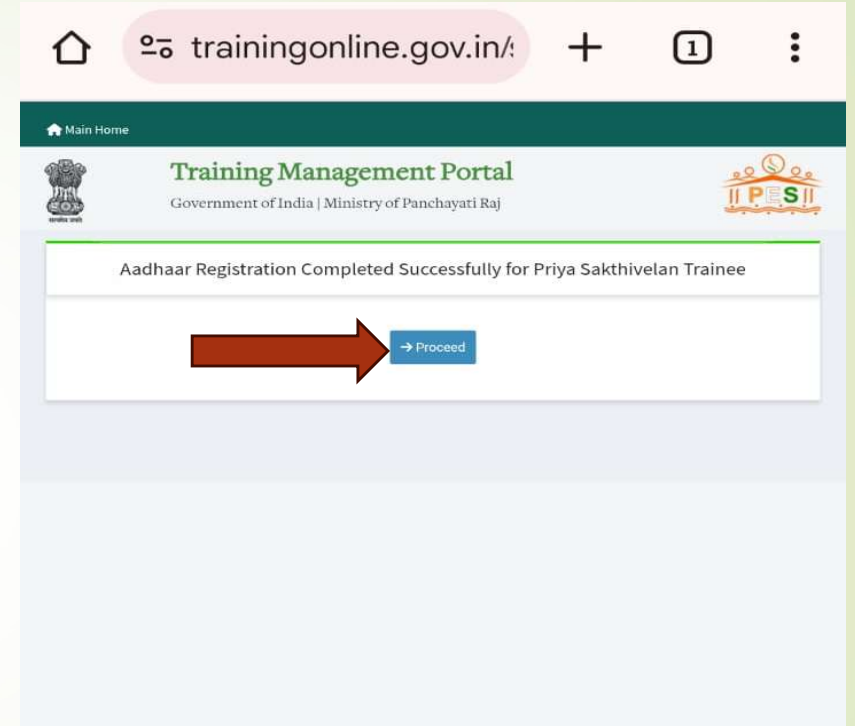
trainingonline.gov.in/

1

Main Home

Training Management Portal

Government of India | Ministry of Panchayati Raj

सत्यमेव जयते

PES

Aadhaar Registration Completed Successfully for Priya Sakthivelan Trainee

→ Proceed